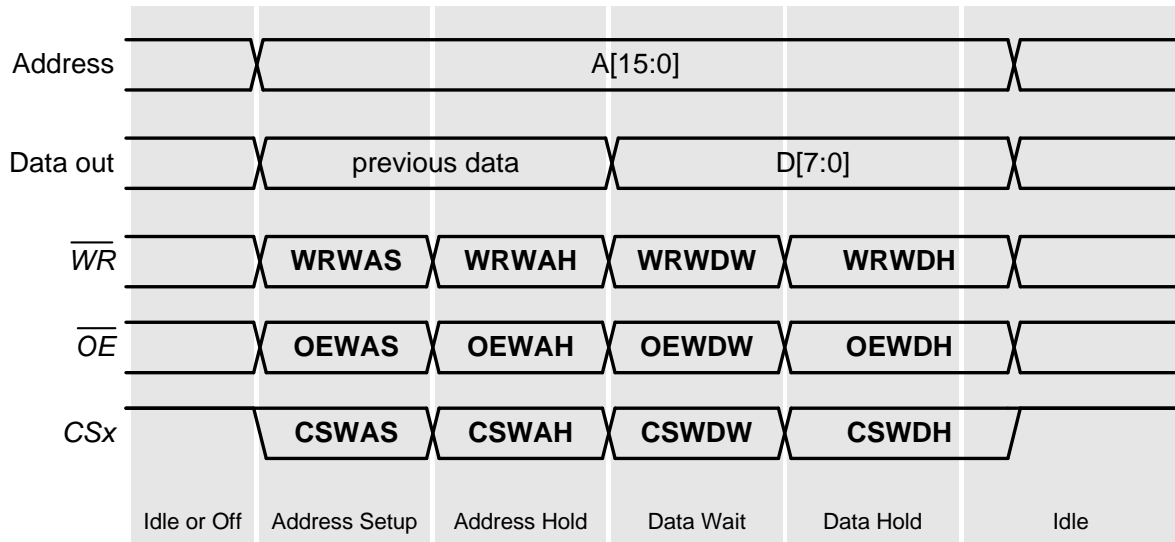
Address
A[15:0]

Data out
previous data
D[7:0]

$\overline{WR}$
WRWAS WRWAH WRWDW WRWDH

$\overline{OE}$
OEWAS OEWAH OEWDW OEWDH

CSx
CSWAS CSWAH CSWDW CSWDH

Idle or Off
Address Setup
Address Hold
Data Wait
Data Hold
Idle